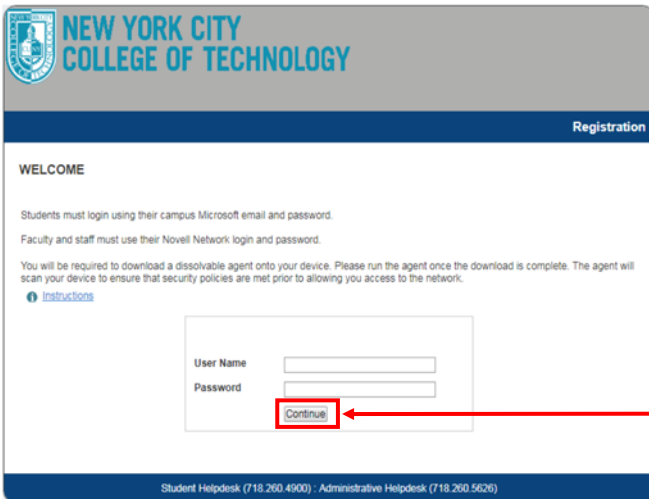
NEW YORK CITY
COLLEGE OF TECHNOLOGY

Registration

WELCOME

Students must login using their campus Microsoft email and password.

Faculty and staff must use their Novell Network login and password.

You will be required to download a dissolvable agent onto your device. Please run the agent once the download is complete. The agent will scan your device to ensure that security policies are met prior to allowing you access to the network.

Instructions

User Name

Password

Continue

Student Helpdesk (718.260.4900) : Administrative Helpdesk (718.260.5626)